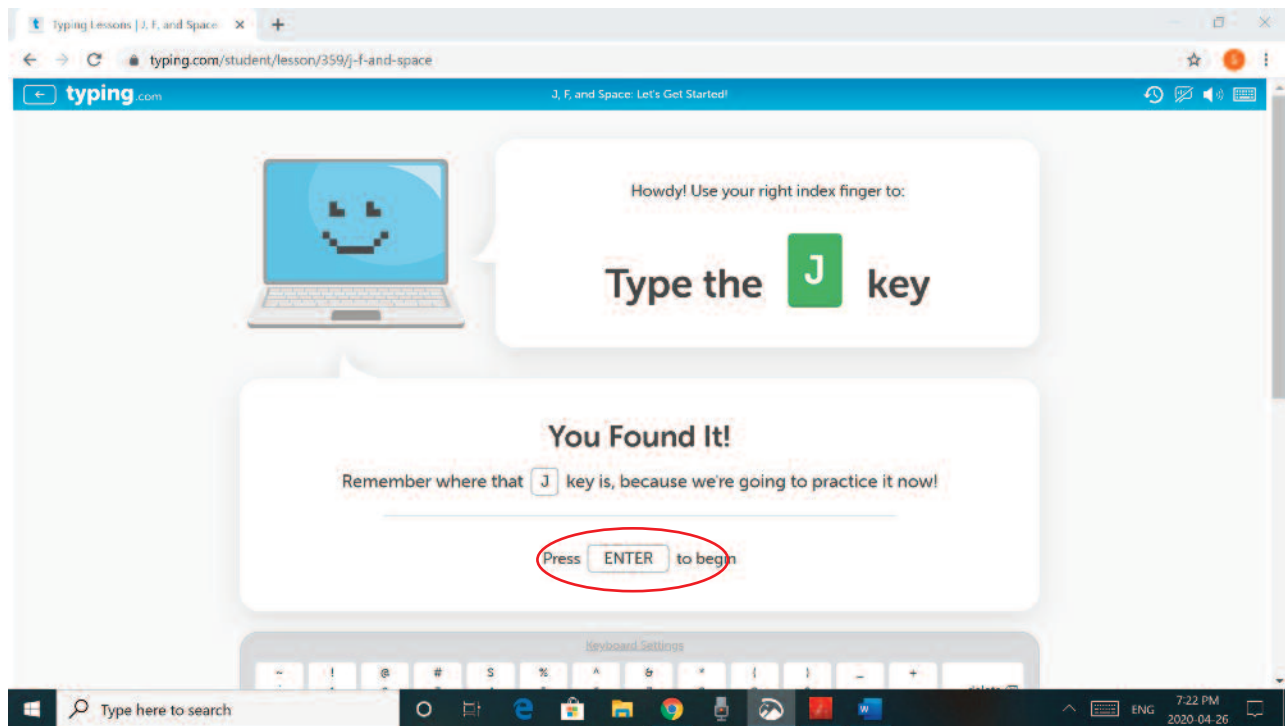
Typing Lessons | J, F, and Space ×

typing.com/student/lesson/359/j-f-and-space

typing.com

J, F, and Space: Let's Get Started!

Howdy! Use your right index finger to:

Type the J key

You Found It!

Remember where that J key is, because we're going to practice it now!

Press ENTER to begin

Keyboard Settings

~ ! @ # $ % ^ & * ( ) _ +

delete

Type here to search

ENG 7:22 PM 2020-04-26